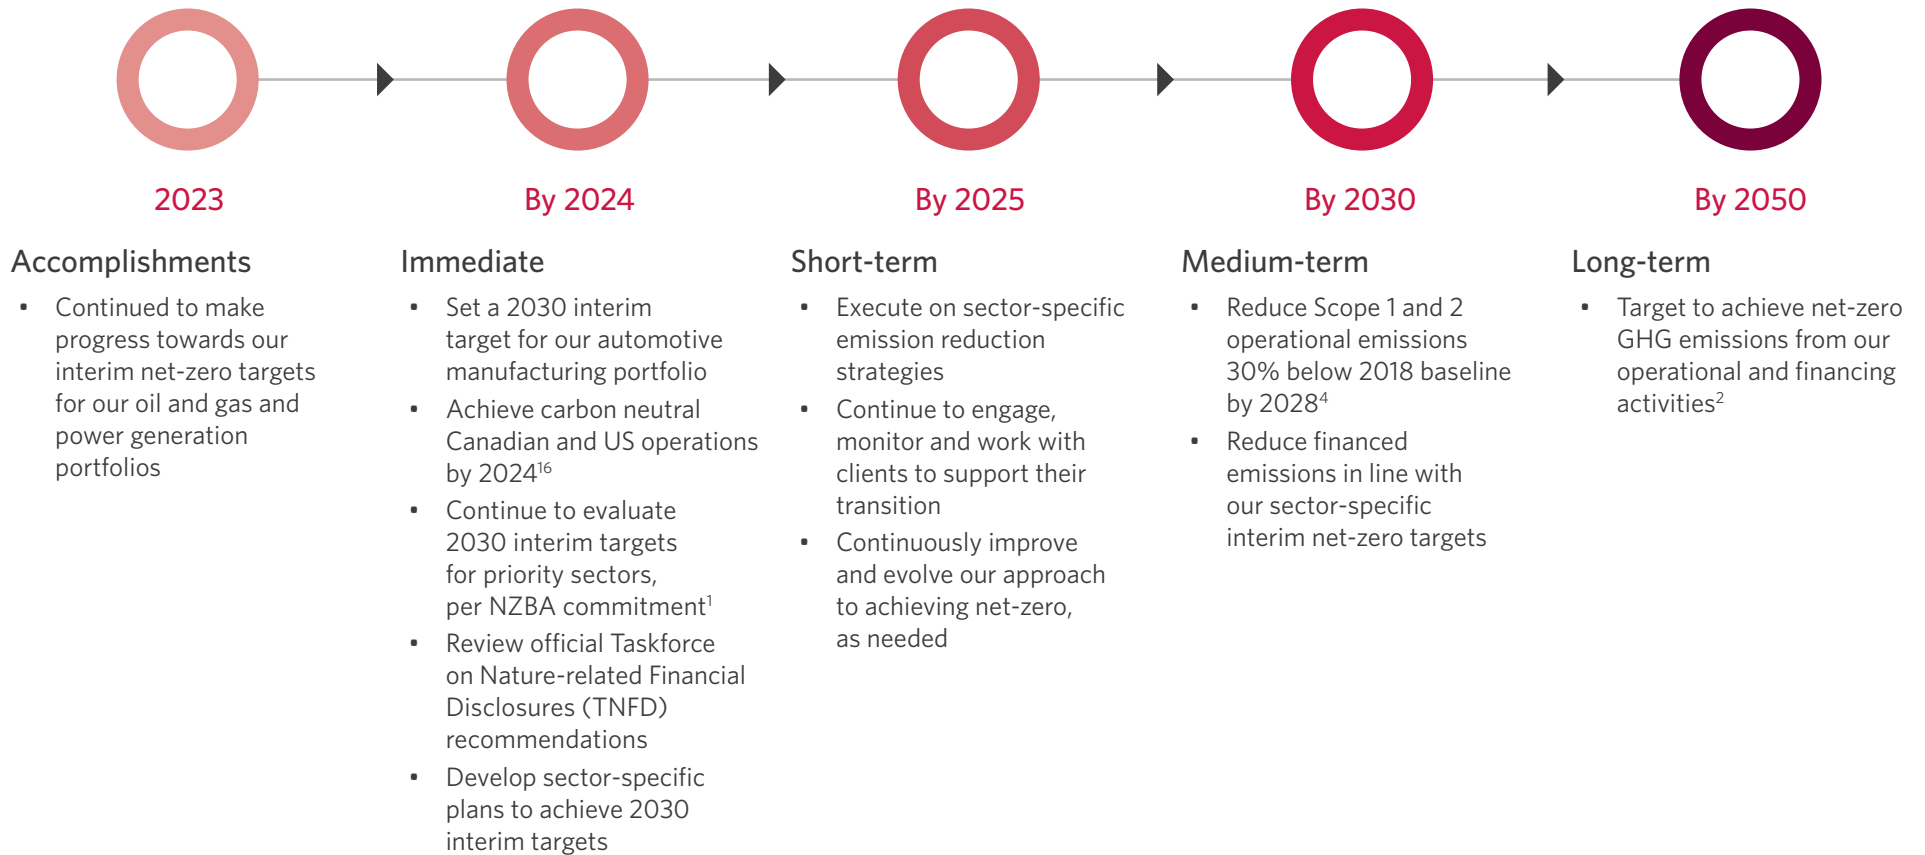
2023

Accomplishments

- Continued to make progress towards our interim net-zero targets for our oil and gas and power generation portfolios

By 2024

Immediate

- Set a 2030 interim target for our automotive manufacturing portfolio
- Achieve carbon neutral Canadian and US operations by 2024$^{16}$
- Continue to evaluate 2030 interim targets for priority sectors, per NZBA commitment$^{1}$
- Review official Taskforce on Nature-related Financial Disclosures (TNFD) recommendations
- Develop sector-specific plans to achieve 2030 interim targets

By 2025

Short-term

- Execute on sector-specific emission reduction strategies
- Continue to engage, monitor and work with clients to support their transition
- Continuously improve and evolve our approach to achieving net-zero, as needed

By 2030

Medium-term

- Reduce Scope 1 and 2 operational emissions 30% below 2018 baseline by 2028$^{4}$
- Reduce financed emissions in line with our sector-specific interim net-zero targets

By 2050

Long-term

- Target to achieve net-zero GHG emissions from our operational and financing activities$^{2}$